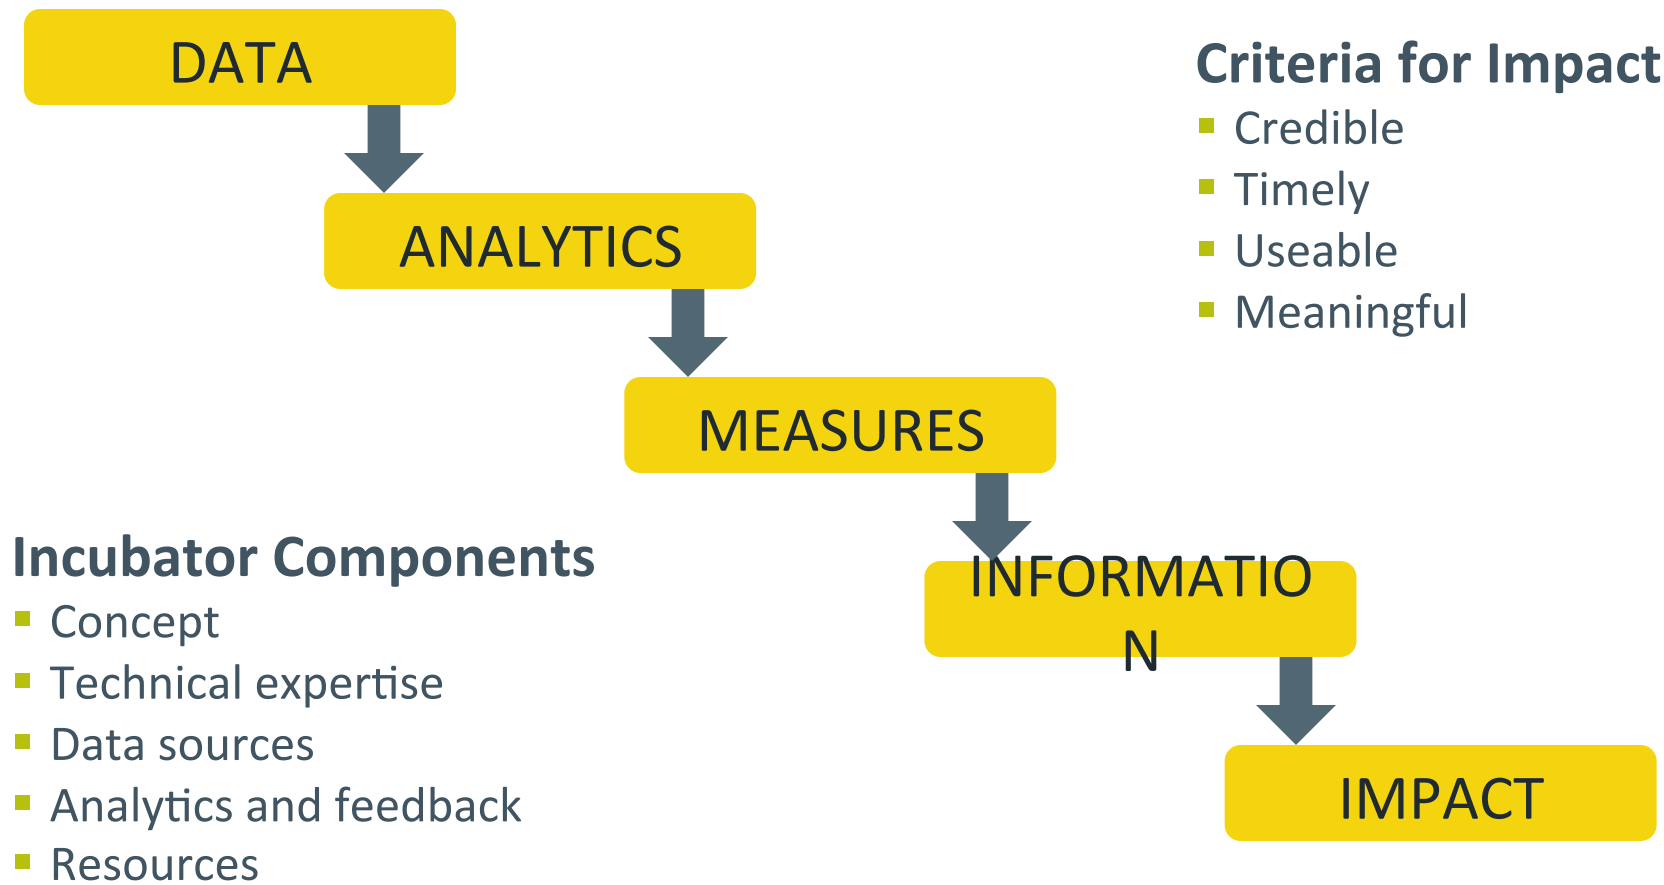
DATA

ANALYTICS

MEASURES

INFORMATIO
N

IMPACT

Criteria for Impact
- Credible
- Timely
- Useable
- Meaningful

Incubator Components
- Concept
- Technical expertise
- Data sources
- Analytics and feedback
- Resources